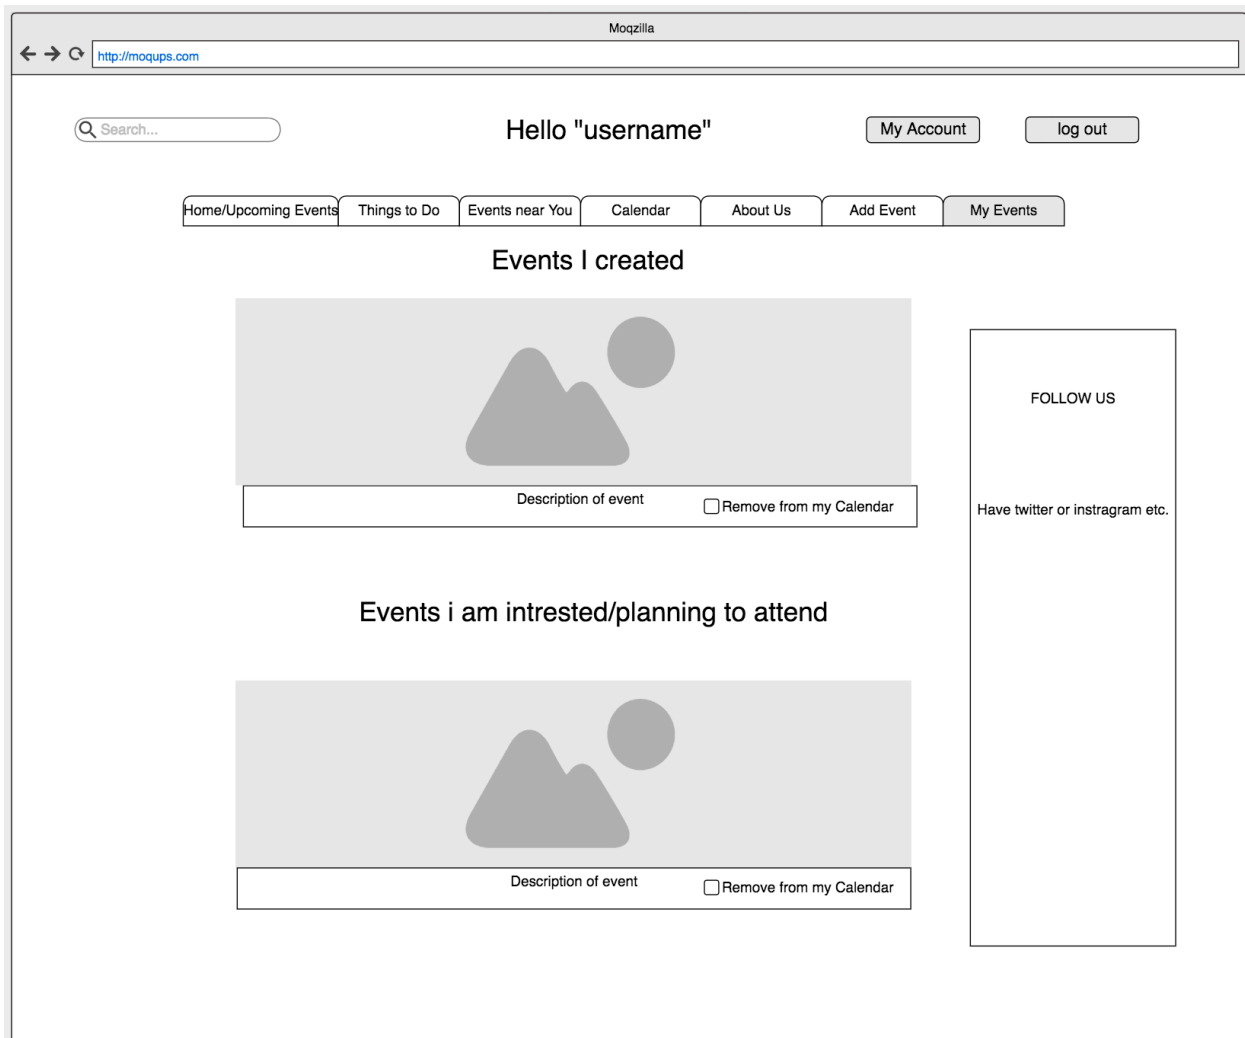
Moqzilla

http://moqups.com

Search...

Hello "username"

My Account

log out

Home/Upcoming Events | Things to Do | Events near You | Calendar | About Us | Add Event | My Events

Events I created

Description of event

Remove from my Calendar

FOLLOW US

Have twitter or instragram etc.

Events i am intrested/planning to attend

Description of event

Remove from my Calendar